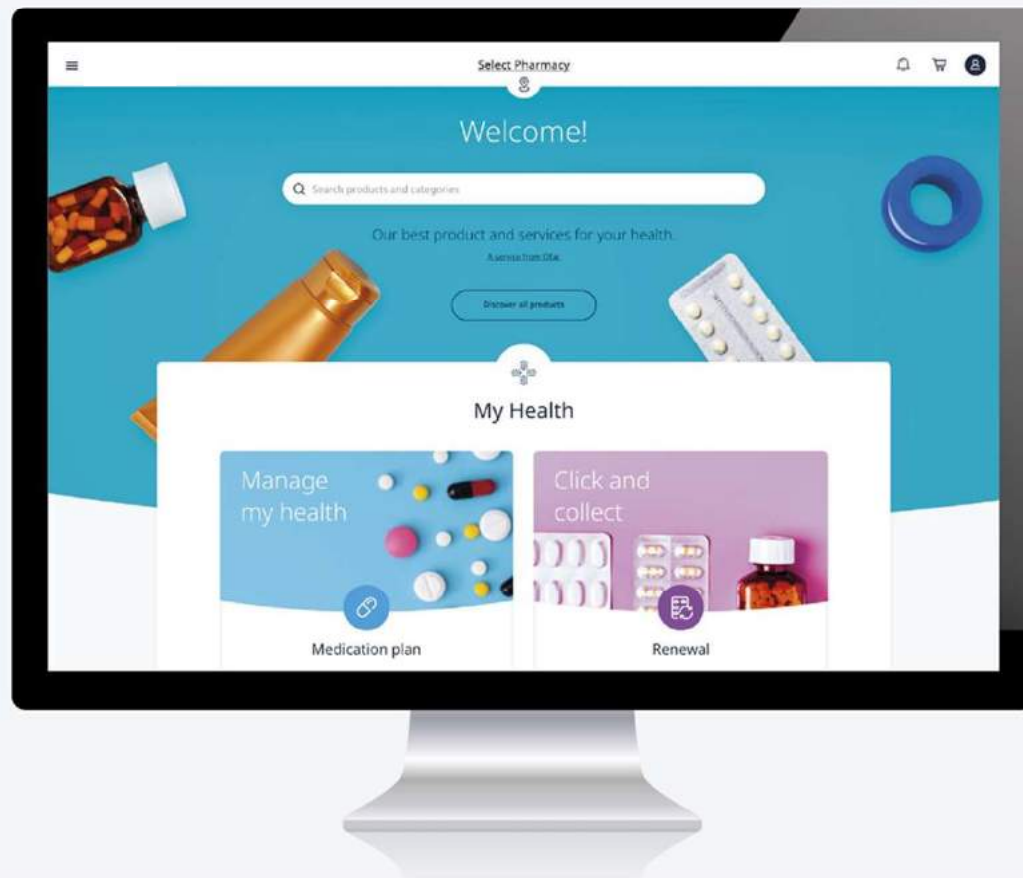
Select Pharmacy

Welcome!

Search products and categories

Our best product and services for your health.

A service from Ofa

Discover all products

My Health

Manage my health

Medication plan

Click and collect

Renewal